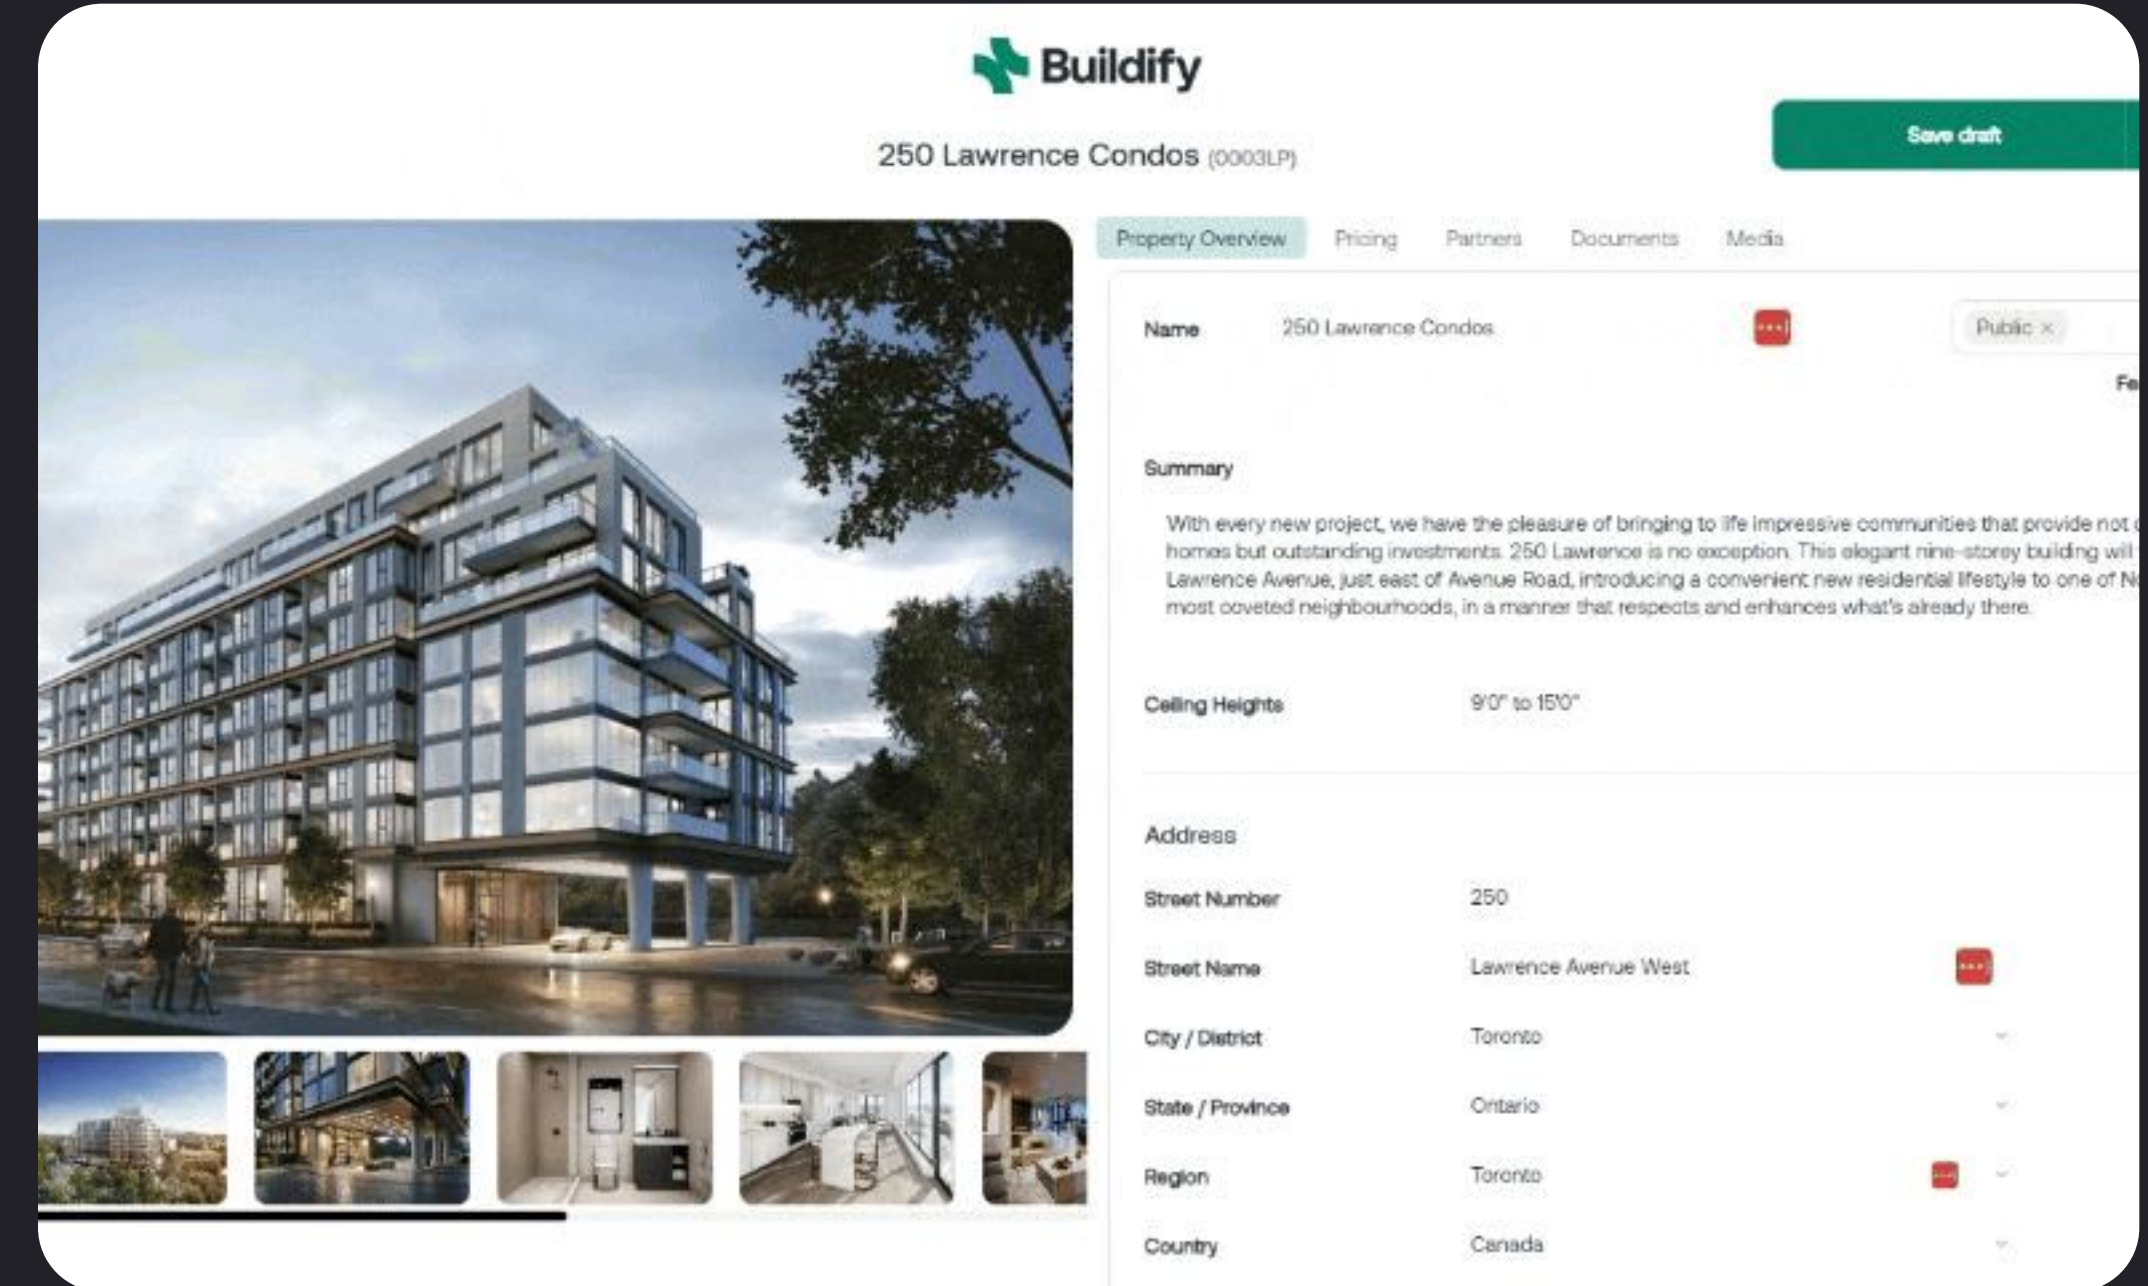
Buildify

250 Lawrence Condos (0003LP)

Save draft

Property Overview Pricing Partners Documents Media

Name 250 Lawrence Condos

Public ×

Fe

Summary

With every new project, we have the pleasure of bringing to life impressive communities that provide not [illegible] homes but outstanding investments. 250 Lawrence is no exception. This elegant nine-storey building will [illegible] Lawrence Avenue, just east of Avenue Road, introducing a convenient new residential lifestyle to one of N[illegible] most coveted neighbourhoods, in a manner that respects and enhances what's already there.

Ceiling Heights 9'0" to 15'0"

Address

Street Number 250

Street Name Lawrence Avenue West

City / District Toronto

State / Province Ontario

Region Toronto

Country Canada